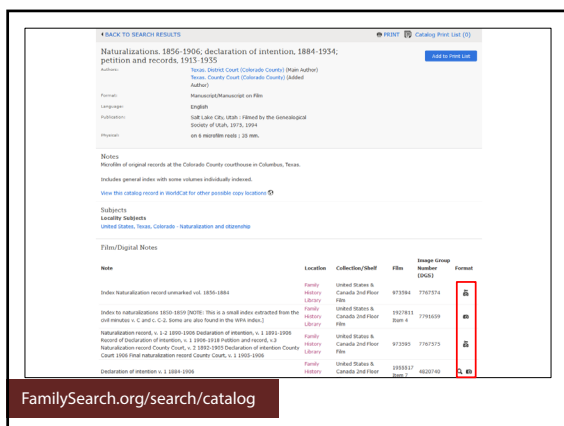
◂ BACK TO SEARCH RESULTS

PRINT Catalog Print List (0)

Naturalizations. 1856-1906; declaration of intention, 1884-1934; petition and records, 1913-1935

Add to Print List

| | |
|---|---|
| Author: | Texas. District Court (Colorado County) (Main Author) Texas. County Court (Colorado County) (Added Author) |
| Format: | Manuscript/Manuscript on Film |
| Language: | English |
| Publication: | Salt Lake City, Utah : Filmed by the Genealogical Society of Utah, 1973, 1994 |
| Physical: | on 6 microfilm reels ; 35 mm. |

Notes

Microfilm of original records at the Colorado County courthouse in Columbus, Texas.

Includes general index with some volumes individually indexed.

View this catalog record in WorldCat for other possible copy locations

Subjects

Locality Subjects

United States, Texas, Colorado - Naturalization and citizenship

Film/Digital Notes

| Note | Location | Collection/Shelf | Film | Image Group Number (DGS) | Format |
|---|---|---|---|---|---|
| Index Naturalization record unmarked vol. 1856-1884 | Family History Library | United States & Canada 2nd Floor Film | 973594 | 7767574 | |
| Index to naturalizations 1856-1859 [NOTE: This is a small index extracted from the civil minutes v. C and v. C-2. Some are also found in the WPA index.] | Family History Library | United States & Canada 2nd Floor Film | 1927833 Item 4 | 7791659 | |
| Naturalization record, v. 1-2 1890-1906 Declaration of intention, v. 1 1891-1906 Record of Declaration of intention, v. 1 1906-1918 Petition and record, v.3 Naturalization record County Court, v. 2 1892-1905 Declaration of intention County Court 1906 Final naturalization record County Court, v. 1 1903-1906 | Family History Library | United States & Canada 2nd Floor Film | 973595 | 7767575 | |
| Declaration of intention v. 1 1884-1906 | Family History | United States & Canada 2nd Floor | 1955917 Item 2 | 4820740 | |

FamilySearch.org/search/catalog